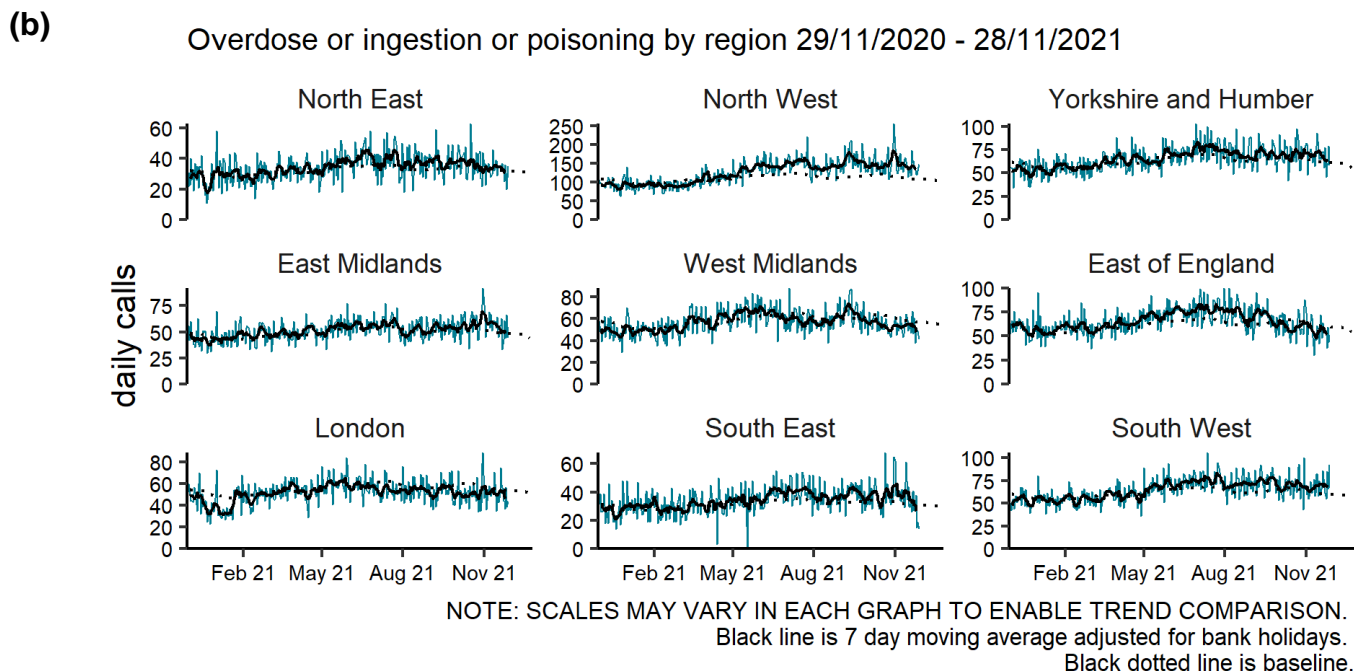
(b)

Overdose or ingestion or poisoning by region 29/11/2020 - 28/11/2021

North East
60
40
20
0

North West
250
200
150
100
50
0

Yorkshire and Humber
100
75
50
25
0

daily calls

East Midlands
75
50
25
0

West Midlands
80
60
40
20
0

East of England
100
75
50
25
0

London
80
60
40
20
0
Feb 21 May 21 Aug 21 Nov 21

South East
60
40
20
0
Feb 21 May 21 Aug 21 Nov 21

South West
100
75
50
25
0
Feb 21 May 21 Aug 21 Nov 21

NOTE: SCALES MAY VARY IN EACH GRAPH TO ENABLE TREND COMPARISON.
Black line is 7 day moving average adjusted for bank holidays.
Black dotted line is baseline.